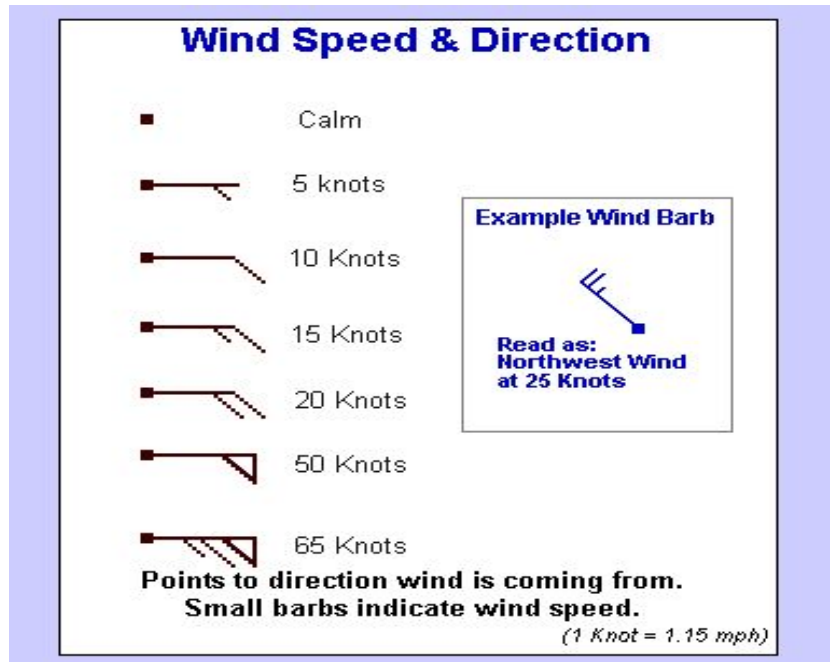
Wind Speed & Direction

Calm

5 knots

10 Knots

15 Knots

20 Knots

50 Knots

65 Knots

Example Wind Barb

Read as: Northwest Wind at 25 Knots

Points to direction wind is coming from.
Small barbs indicate wind speed.

(1 Knot = 1.15 mph)